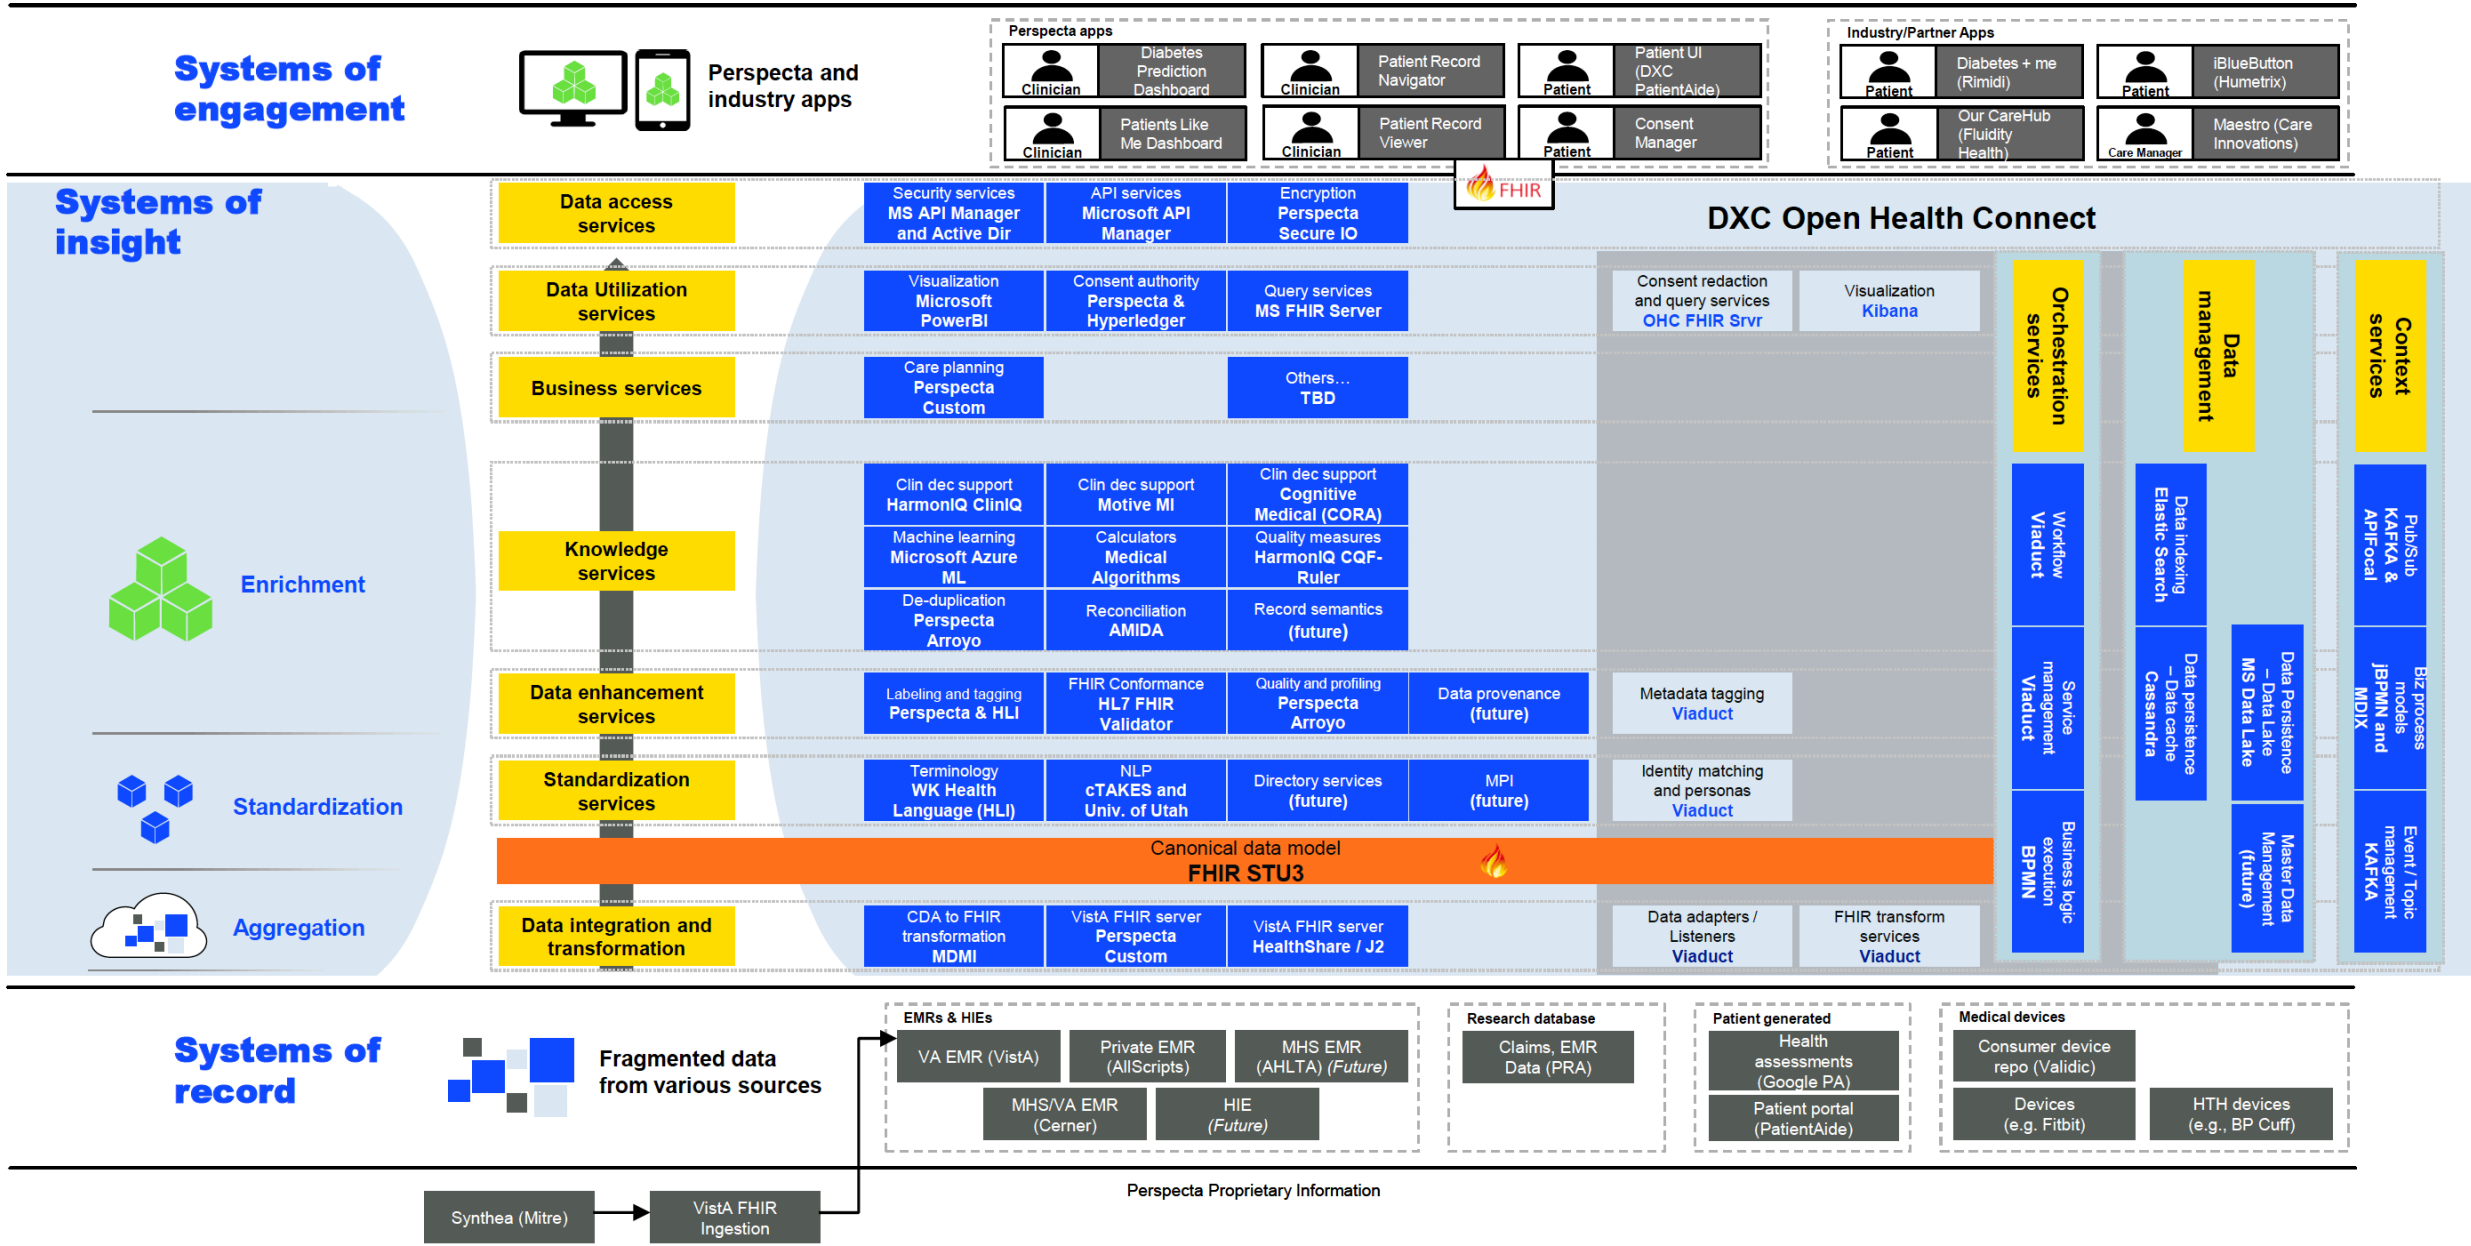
Systems of engagement

Perspecta and industry apps

Perspecta apps

Clinician Diabetes Prediction Dashboard

Clinician Patient Record Navigator

Patient Patient UI (DXC PatientAide)

Clinician Patients Like Me Dashboard

Clinician Patient Record Viewer

Patient Consent Manager

Industry/Partner Apps

Patient Diabetes + me (Rimidi)

Patient iBlueButton (Humetrix)

Patient Our CareHub (Fluidity Health)

Care Manager Maestro (Care Innovations)

FHIR

Systems of insight

DXC Open Health Connect

Data access services

Security services MS API Manager and Active Dir

API services Microsoft API Manager

Encryption Perspecta Secure IO

Data Utilization services

Visualization Microsoft PowerBI

Consent authority Perspecta & Hyperledger

Query services MS FHIR Server

Consent redaction and query services OHC FHIR Srvr

Visualization Kibana

Business services

Care planning Perspecta Custom

Others… TBD

Orchestration services

Data management

Context services

Enrichment

Knowledge services

Clin dec support HarmonIQ ClinIQ

Clin dec support Motive MI

Clin dec support Cognitive Medical (CORA)

Machine learning Microsoft Azure ML

Calculators Medical Algorithms

Quality measures HarmonIQ CQF-Ruler

De-duplication Perspecta Arroyo

Reconciliation AMIDA

Record semantics (future)

Workflow Viaduct

Data indexing Elastic Search

Pub/Sub KAFKA & APIFocal

Data enhancement services

Labeling and tagging Perspecta & HLI

FHIR Conformance HL7 FHIR Validator

Quality and profiling Perspecta Arroyo

Data provenance (future)

Metadata tagging Viaduct

Service management Viaduct

Data persistence – Data cache Cassandra

Data Persistence – Data Lake MS Data Lake

Biz process models jBPMN and MDIX

Standardization

Standardization services

Terminology WK Health Language (HLI)

NLP cTAKES and Univ. of Utah

Directory services (future)

MPI (future)

Identity matching and personas Viaduct

Canonical data model FHIR STU3

Business logic execution BPMN

Master Data Management (future)

Event / Topic management KAFKA

Aggregation

Data integration and transformation

CDA to FHIR transformation MDMI

VistA FHIR server Perspecta Custom

VistA FHIR server HealthShare / J2

Data adapters / Listeners Viaduct

FHIR transform services Viaduct

Systems of record

Fragmented data from various sources

EMRs & HIEs

VA EMR (VistA)

Private EMR (AllScripts)

MHS EMR (AHLTA) (Future)

MHS/VA EMR (Cerner)

HIE (Future)

Research database

Claims, EMR Data (PRA)

Patient generated

Health assessments (Google PA)

Patient portal (PatientAide)

Medical devices

Consumer device repo (Validic)

Devices (e.g. Fitbit)

HTH devices (e.g., BP Cuff)

Perspecta Proprietary Information

Synthea (Mitre)

VistA FHIR Ingestion